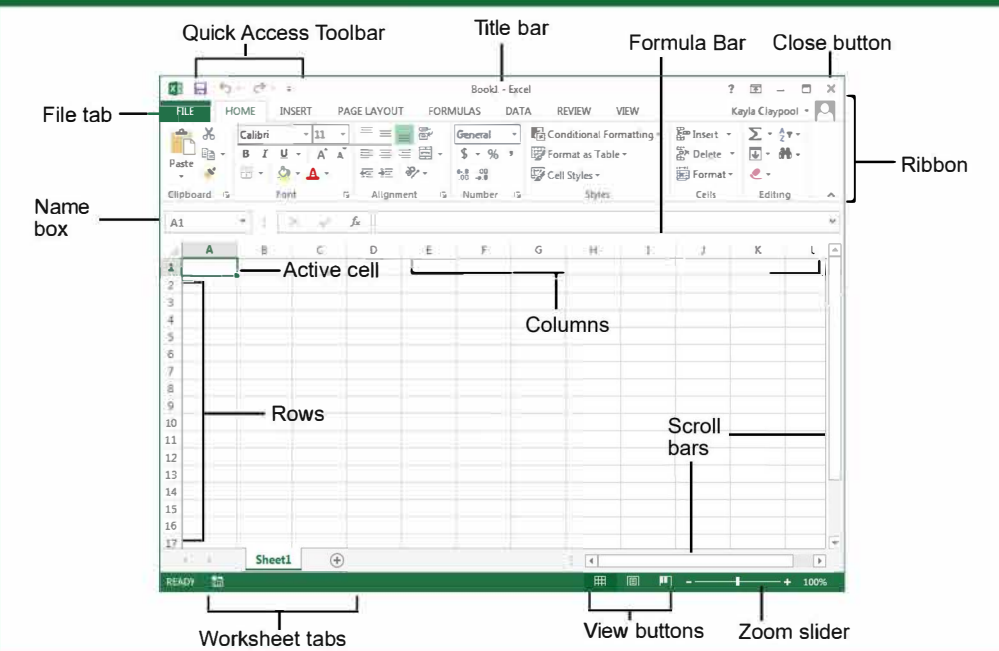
Quick Access Toolbar

Title bar

Formula Bar

Close button

Book1 - Excel

? – ×

File tab

FILE HOME INSERT PAGE LAYOUT FORMULAS DATA REVIEW VIEW

Kayla Claypool

Ribbon

Paste

Calibri 11

B I U A A

General

$ % ,

Conditional Formatting

Format as Table

Cell Styles

Insert

Delete

Format

Clipboard Font Alignment Number Styles Cells Editing

Name box

A1

$f_x$

A B C D E F G H I J K L

Active cell

Columns

1
2
3
4
5
6
7
8
9
10
11
12
13
14
15
16
17

Rows

Scroll bars

Sheet1

READY

100%

Worksheet tabs

View buttons

Zoom slider